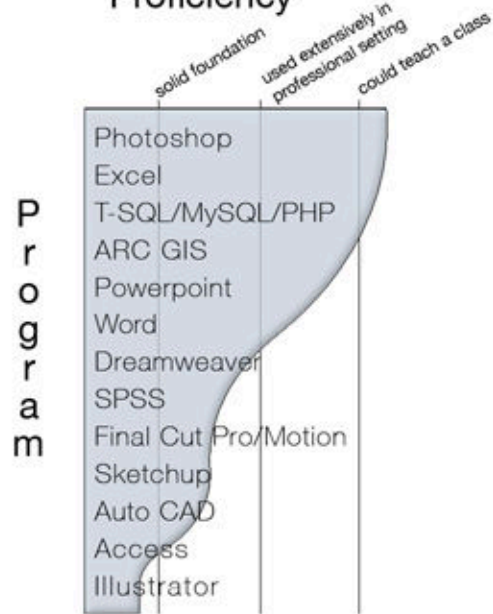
Proficiency

solid foundation

used extensively in professional setting

could teach a class

Program

Photoshop
Excel
T-SQL/MySQL/PHP
ARC GIS
Powerpoint
Word
Dreamweaver
SPSS
Final Cut Pro/Motion
Sketchup
Auto CAD
Access
Illustrator